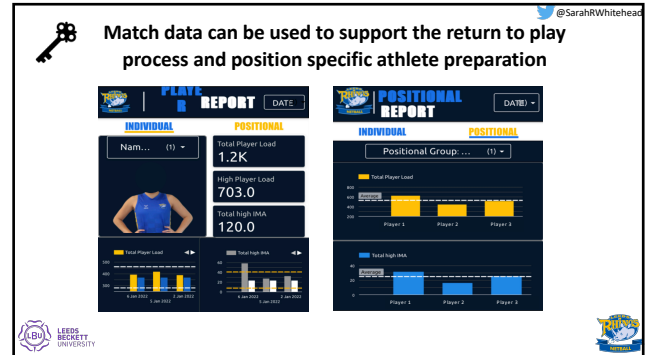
@SarahRWhitehead

Match data can be used to support the return to play process and position specific athlete preparation

PLAYER REPORT

DATE

INDIVIDUAL

POSITIONAL

Nam... (1)

Total Player Load
1.2K

High Player Load
703.0

Total high IMA
120.0

Total Player Load

500
400
300

6 Jan 2022
1 Jan 2022
2 Jan 2022

Total high IMA

60
40
20

4 Jan 2022
2 Jan 2022

POSITIONAL REPORT

DATE

INDIVIDUAL

POSITIONAL

Positional Group: ... (1)

Total Player Load

800
600
400
200

Average

Player 1
Player 2
Player 3

Total high IMA

20
0

Average

Player 1
Player 2
Player 3

LEEDS BECKETT UNIVERSITY

LBU